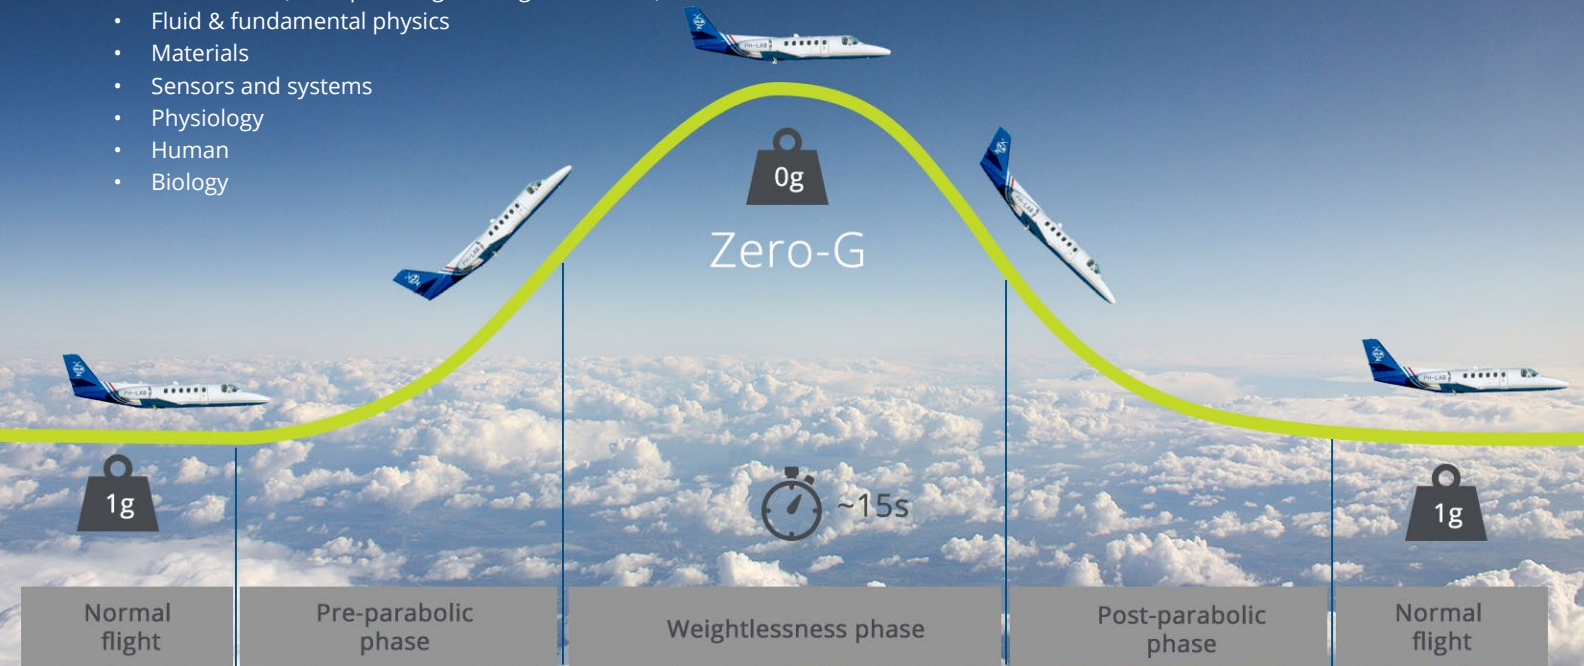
• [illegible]
• Fluid & fundamental physics
• Materials
• Sensors and systems
• Physiology
• Human
• Biology

0g

Zero-G

1g

~15s

1g

Normal flight

Pre-parabolic phase

Weightlessness phase

Post-parabolic phase

Normal flight